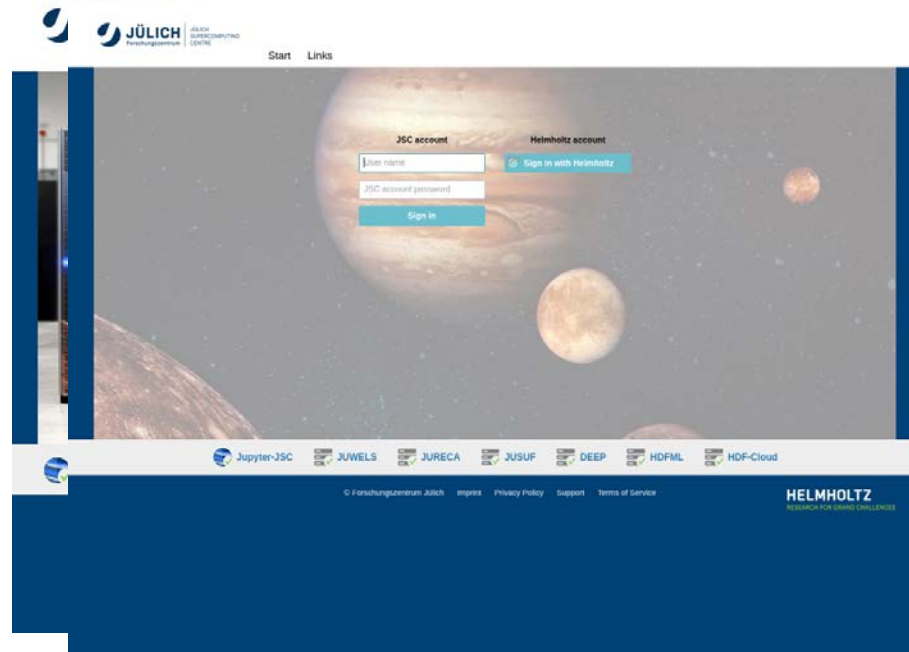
JÜLICH Forschungszentrum JÜLICH SUPERCOMPUTING CENTRE

Start Links

JSC account

User name

JSC account password

Sign in

Helmholtz account

Sign in with Helmholtz

Jupyter-JSC JUWELS JURECA JUSUF DEEP HDFML HDF-Cloud

© Forschungszentrum Jülich Imprint Privacy Policy Support Terms of Service

HELMHOLTZ
RESEARCH FOR GRAND CHALLENGES